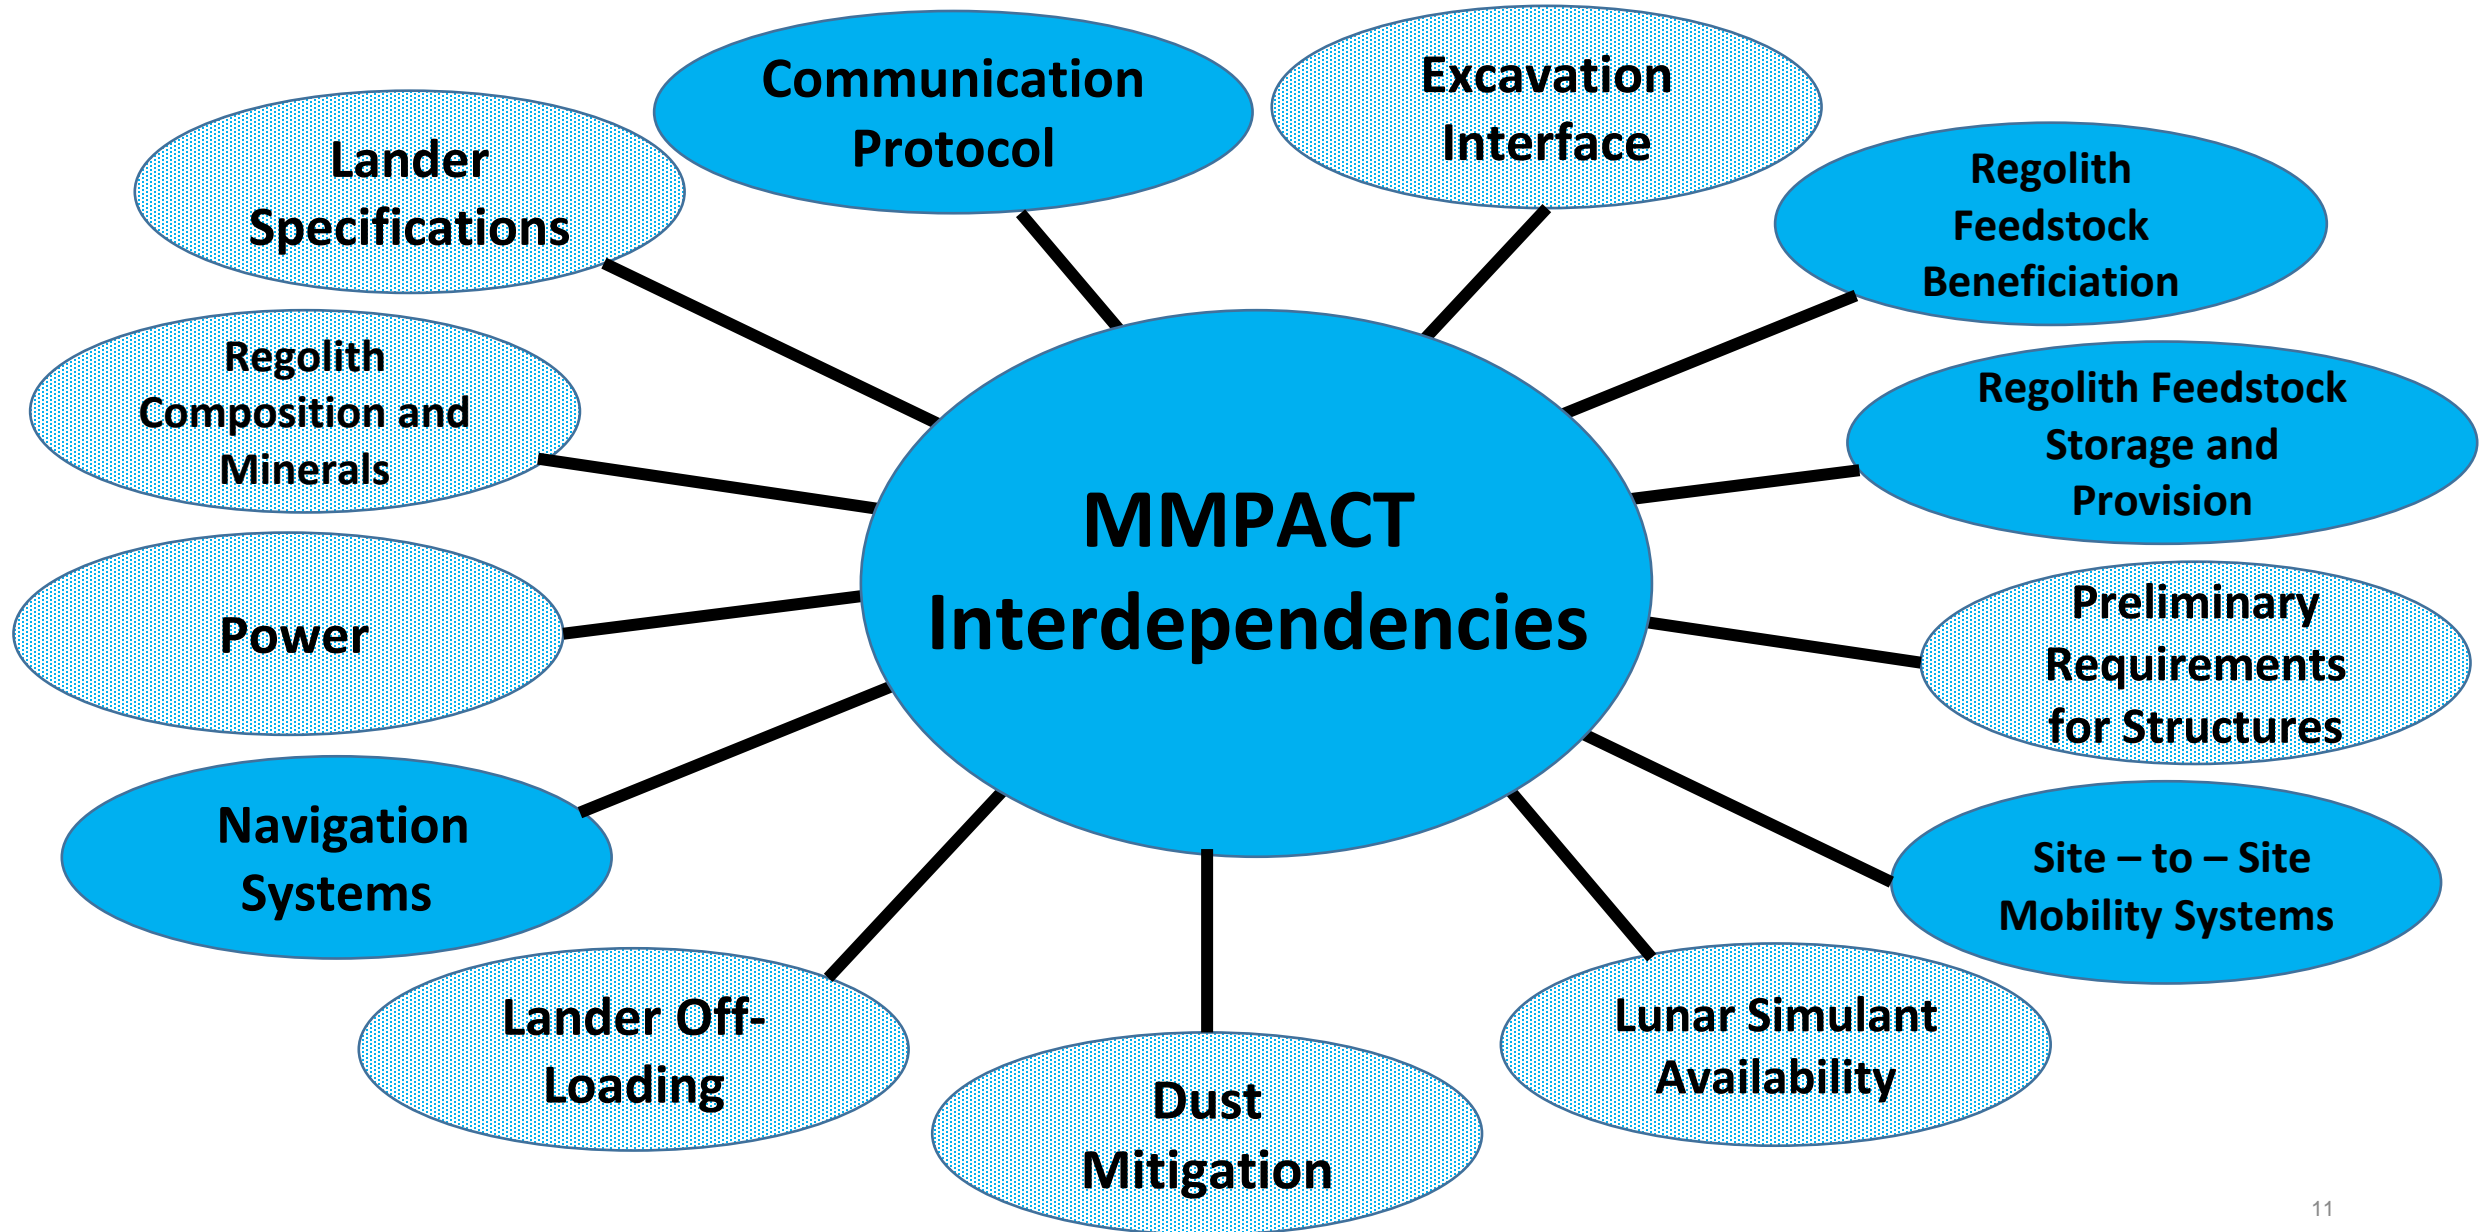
MMPACT Interdependencies

Communication Protocol

Excavation Interface

Lander Specifications

Regolith Feedstock Beneficiation

Regolith Composition and Minerals

Regolith Feedstock Storage and Provision

Power

Preliminary Requirements for Structures

Navigation Systems

Site – to – Site Mobility Systems

Lander Off-Loading

Dust Mitigation

Lunar Simulant Availability

11